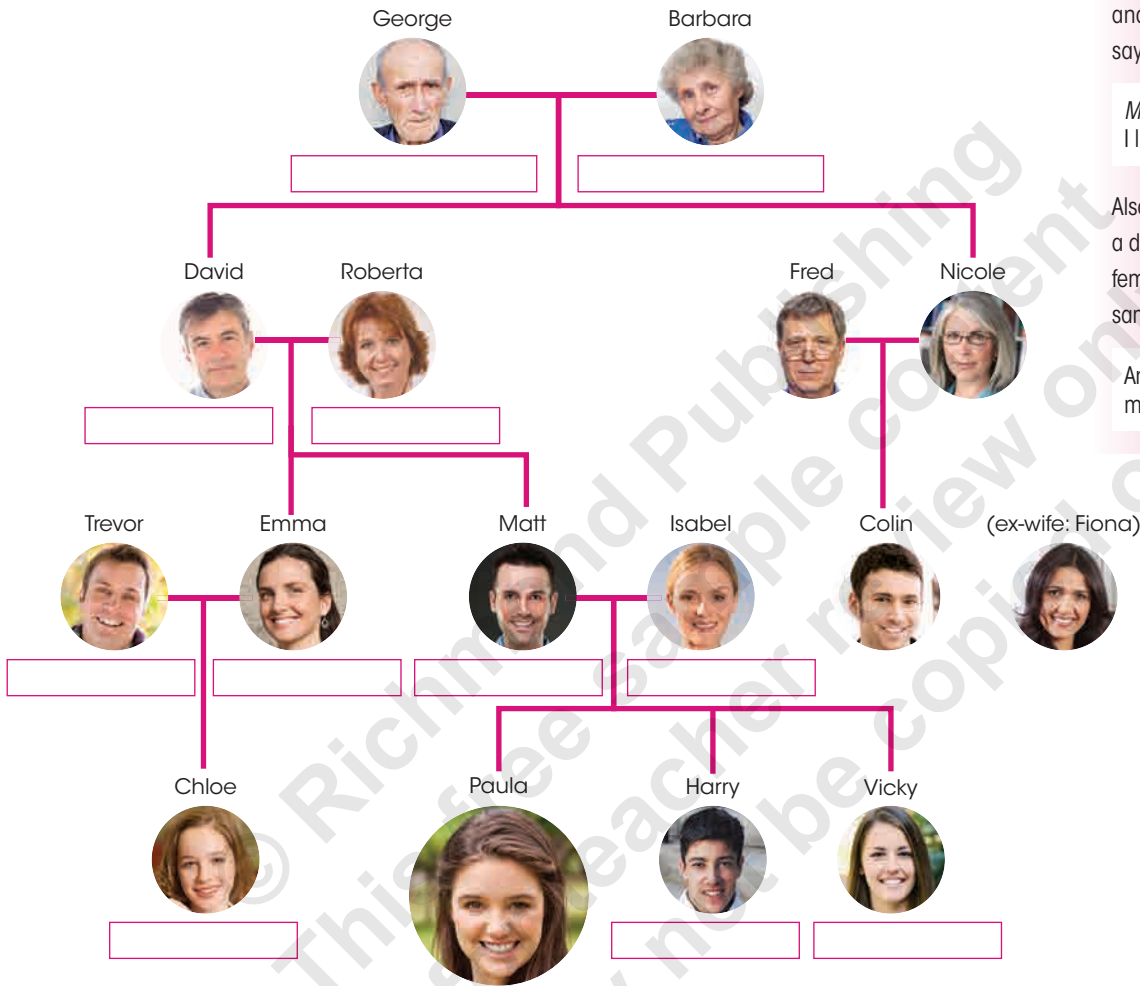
George
Barbara

and
say

M
I l

Als
a d
fem
sam

Ar
m

David
Roberta
Fred
Nicole

Trevor
Emma
Matt
Isabel
Colin
(ex-wife: Fiona)

Chloe
Paula
Harry
Vicky

© Richmond Publishing
This free sample content
for teacher review only
may not be copied or